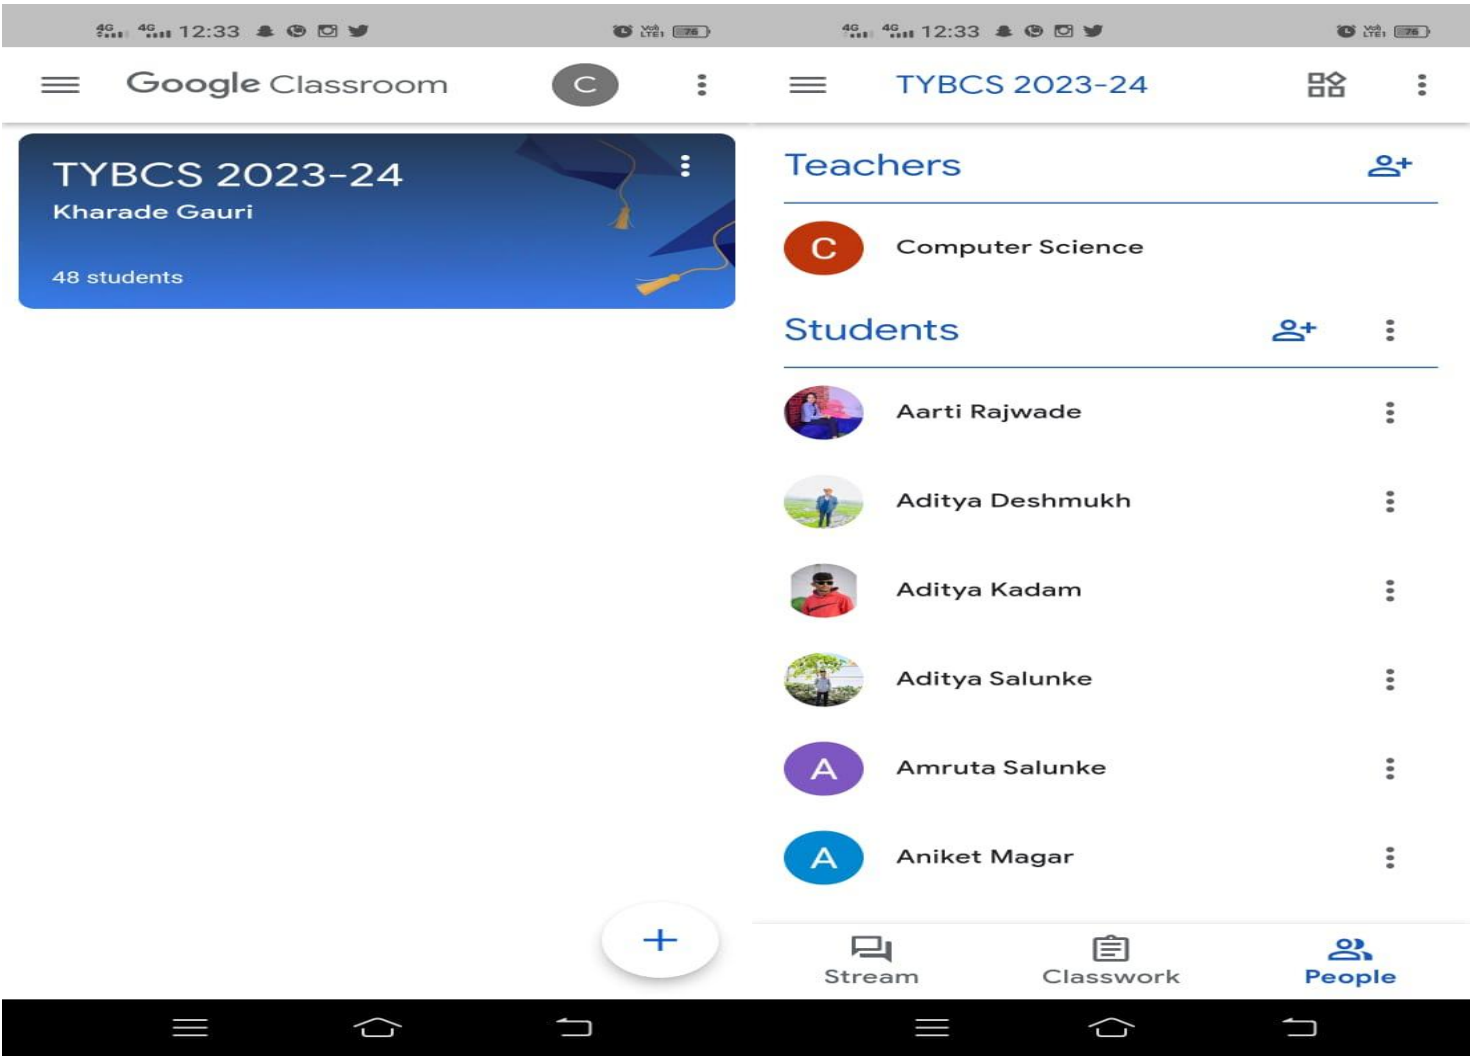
4G 4G 12:33 76

Google Classroom C

TYBCS 2023-24
Kharade Gauri

48 students

+

4G 4G 12:33 76

TYBCS 2023-24

Teachers

C Computer Science

Students

Aarti Rajwade

Aditya Deshmukh

Aditya Kadam

Aditya Salunke

A Amruta Salunke

A Aniket Magar

Stream Classwork People